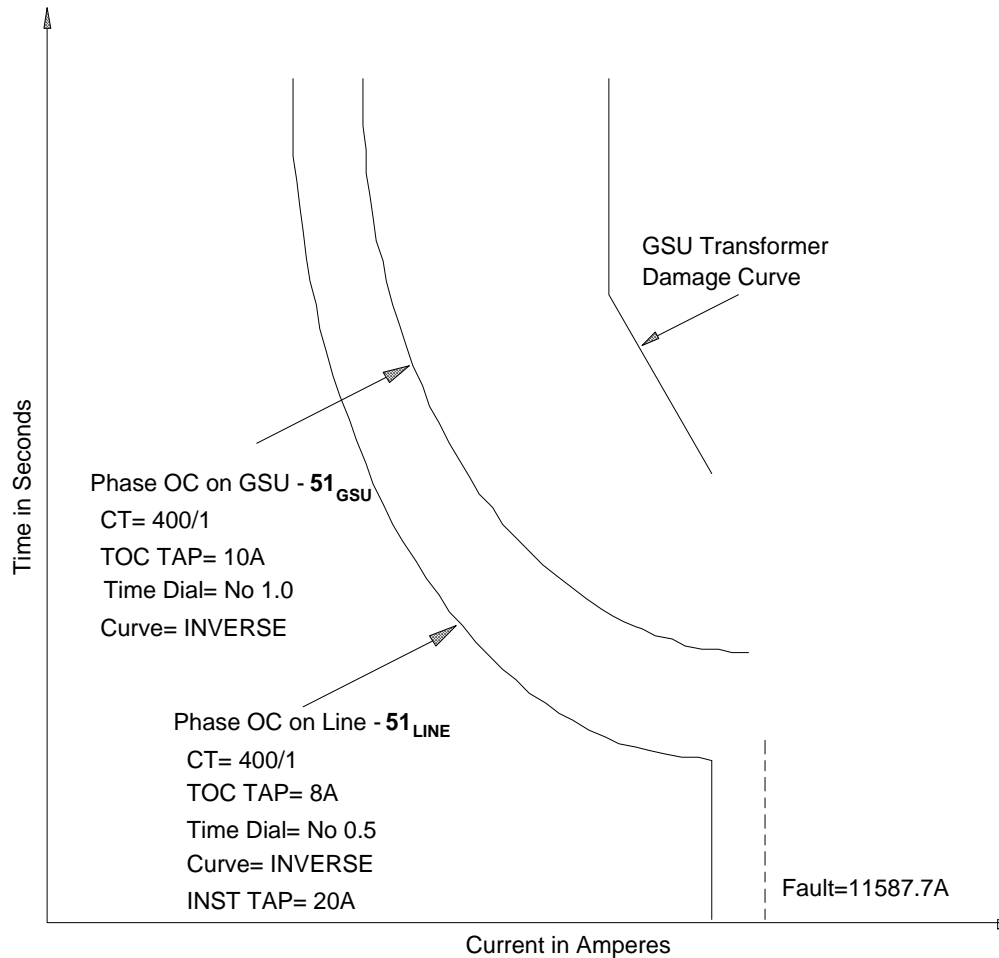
GSU Transformer Damage Curve

Time in Seconds

Phase OC on GSU - $\mathbf{51}_{\mathbf{GSU}}$
CT= 400/1
TOC TAP= 10A
Time Dial= No 1.0
Curve= INVERSE

Phase OC on Line - $\mathbf{51}_{\mathbf{LINE}}$
CT= 400/1
TOC TAP= 8A
Time Dial= No 0.5
Curve= INVERSE
INST TAP= 20A

Fault=11587.7A

Current in Amperes